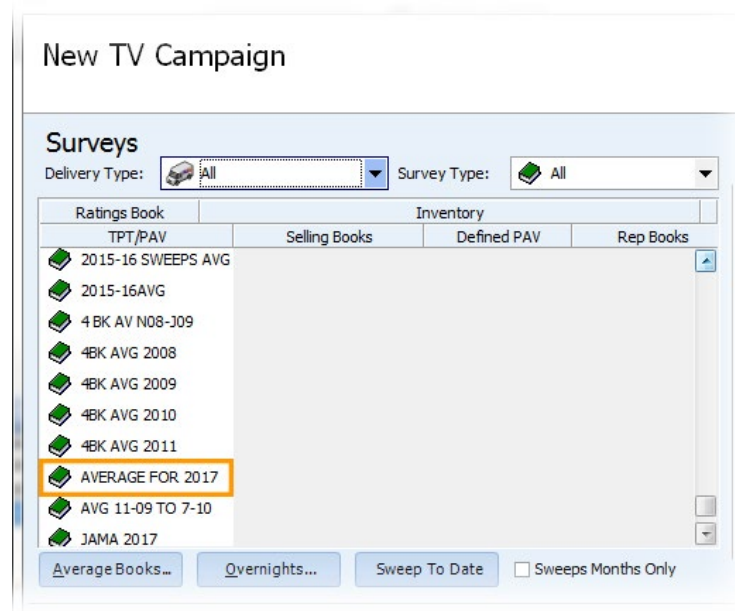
New TV Campaign

Surveys

Delivery Type: All

Survey Type: All

| Ratings Book | Inventory | | |
|---|---|---|---|
| TPT/PAV | Selling Books | Defined PAV | Rep Books |
| 2015-16 SWEEPS AVG | | | |
| 2015-16AVG | | | |
| 4 BK AV N08-J09 | | | |
| 4BK AVG 2008 | | | |
| 4BK AVG 2009 | | | |
| 4BK AVG 2010 | | | |
| 4BK AVG 2011 | | | |
| AVERAGE FOR 2017 | | | |
| AVG 11-09 TO 7-10 | | | |
| JAMA 2017 | | | |

Average Books...

Overnights...

Sweep To Date

Sweeps Months Only